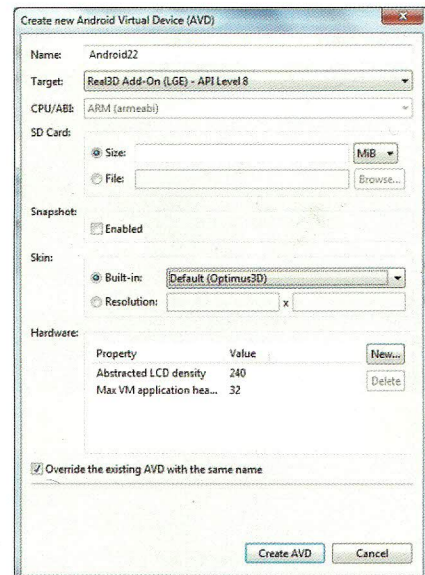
Create new Android Virtual Device (AVD)

Name: Android22

Target: Real3D Add-On (LGE) - API Level 8

CPU/ABI: ARM (armeabi)

SD Card:

Size: MiB

File: Browse...

Snapshot:

Enabled

Skin:

Built-in: Default (Optimus3D)

Resolution: x

Hardware:

| Property | Value |
|---|---|
| Abstracted LCD density | 240 |
| Max VM application hea... | 32 |

New...

Delete

Override the existing AVD with the same name

Create AVD

Cancel